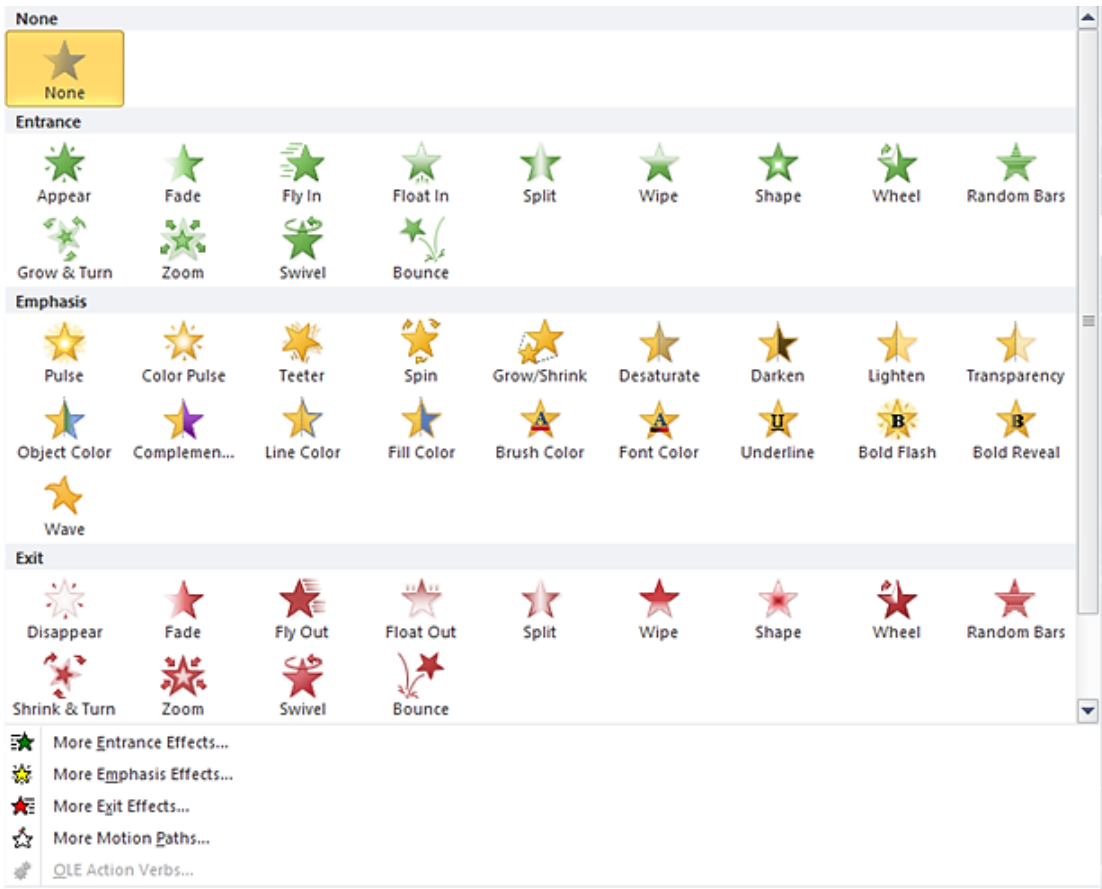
None

None

Entrance

Appear Fade Fly In Float In Split Wipe Shape Wheel Random Bars

Grow & Turn Zoom Swivel Bounce

Emphasis

Pulse Color Pulse Teeter Spin Grow/Shrink Desaturate Darken Lighten Transparency

Object Color Complemen... Line Color Fill Color Brush Color Font Color Underline Bold Flash Bold Reveal

Wave

Exit

Disappear Fade Fly Out Float Out Split Wipe Shape Wheel Random Bars

Shrink & Turn Zoom Swivel Bounce

More Entrance Effects...

More Emphasis Effects...

More Exit Effects...

More Motion Paths...

OLE Action Verbs...